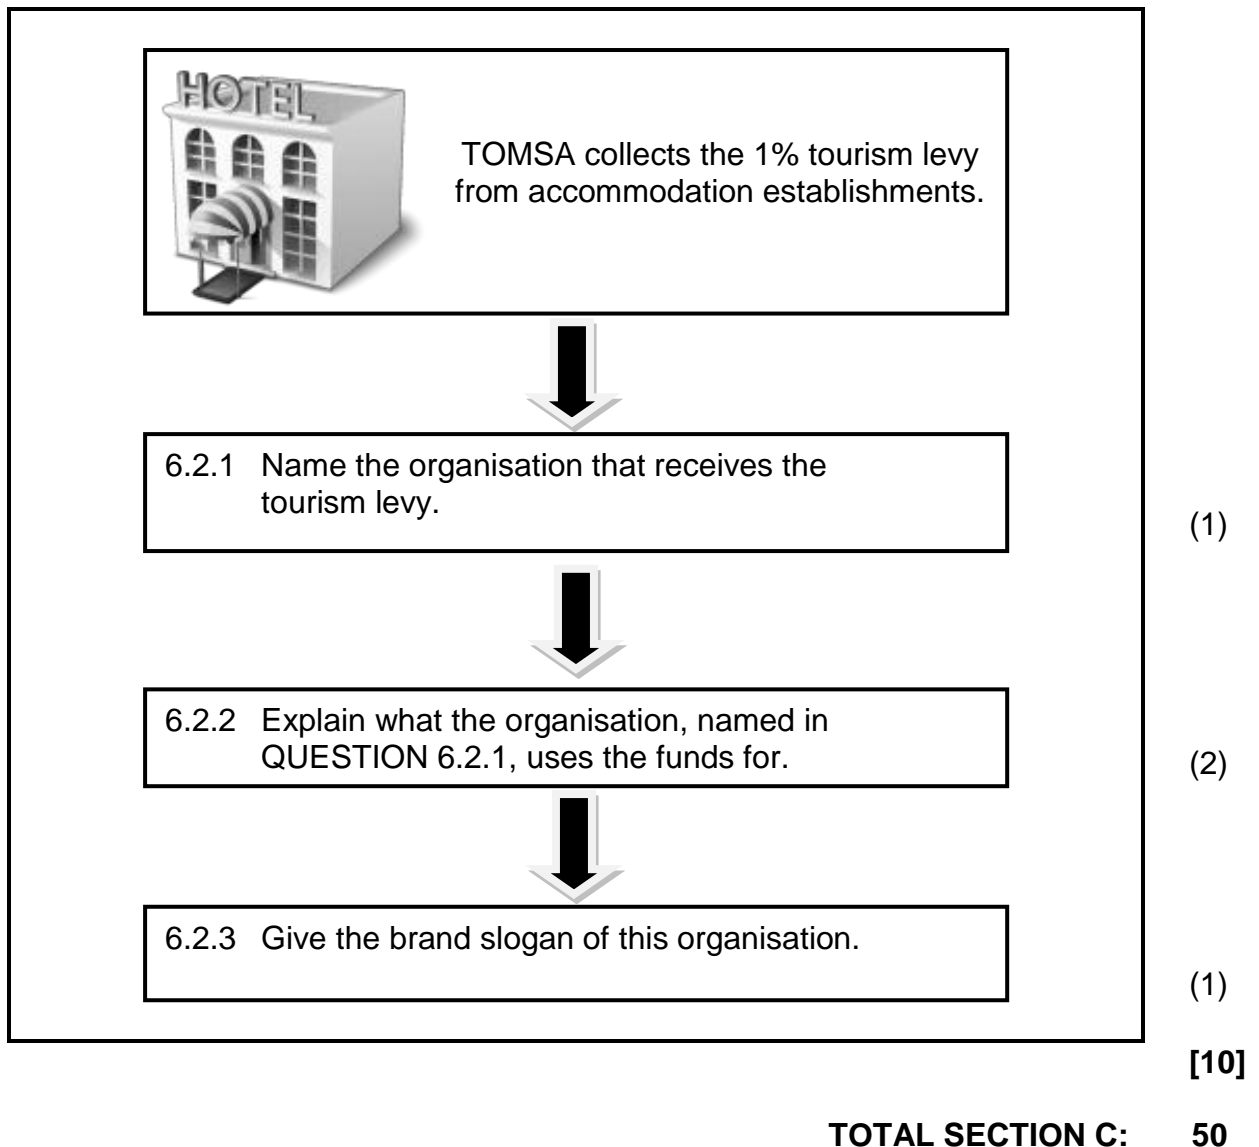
HOTEL

TOMSA collects the 1% tourism levy from accommodation establishments.

6.2.1 Name the organisation that receives the tourism levy.

(1)

6.2.2 Explain what the organisation, named in QUESTION 6.2.1, uses the funds for.

(2)

6.2.3 Give the brand slogan of this organisation.

(1)

[10]

TOTAL SECTION C: 50